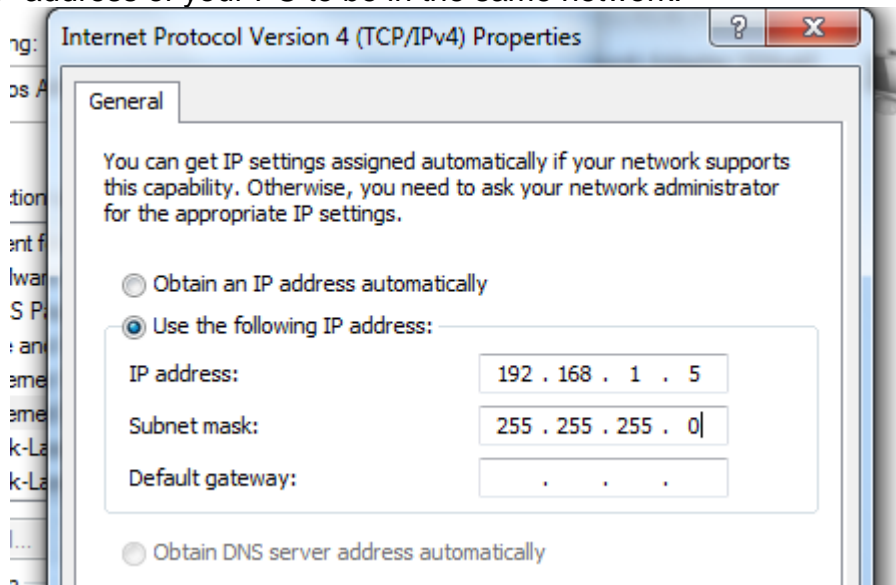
address of your PC to be in the same network.

ng:
os A
tion
ent f
lwar
S P
: an
eme
eme
k-La
k-La

Internet Protocol Version 4 (TCP/IPv4) Properties

?
X

General

You can get IP settings assigned automatically if your network supports this capability. Otherwise, you need to ask your network administrator for the appropriate IP settings.

Obtain an IP address automatically

Use the following IP address:

IP address: 192 . 168 . 1 . 5

Subnet mask: 255 . 255 . 255 . 0

Default gateway: . . .

Obtain DNS server address automatically